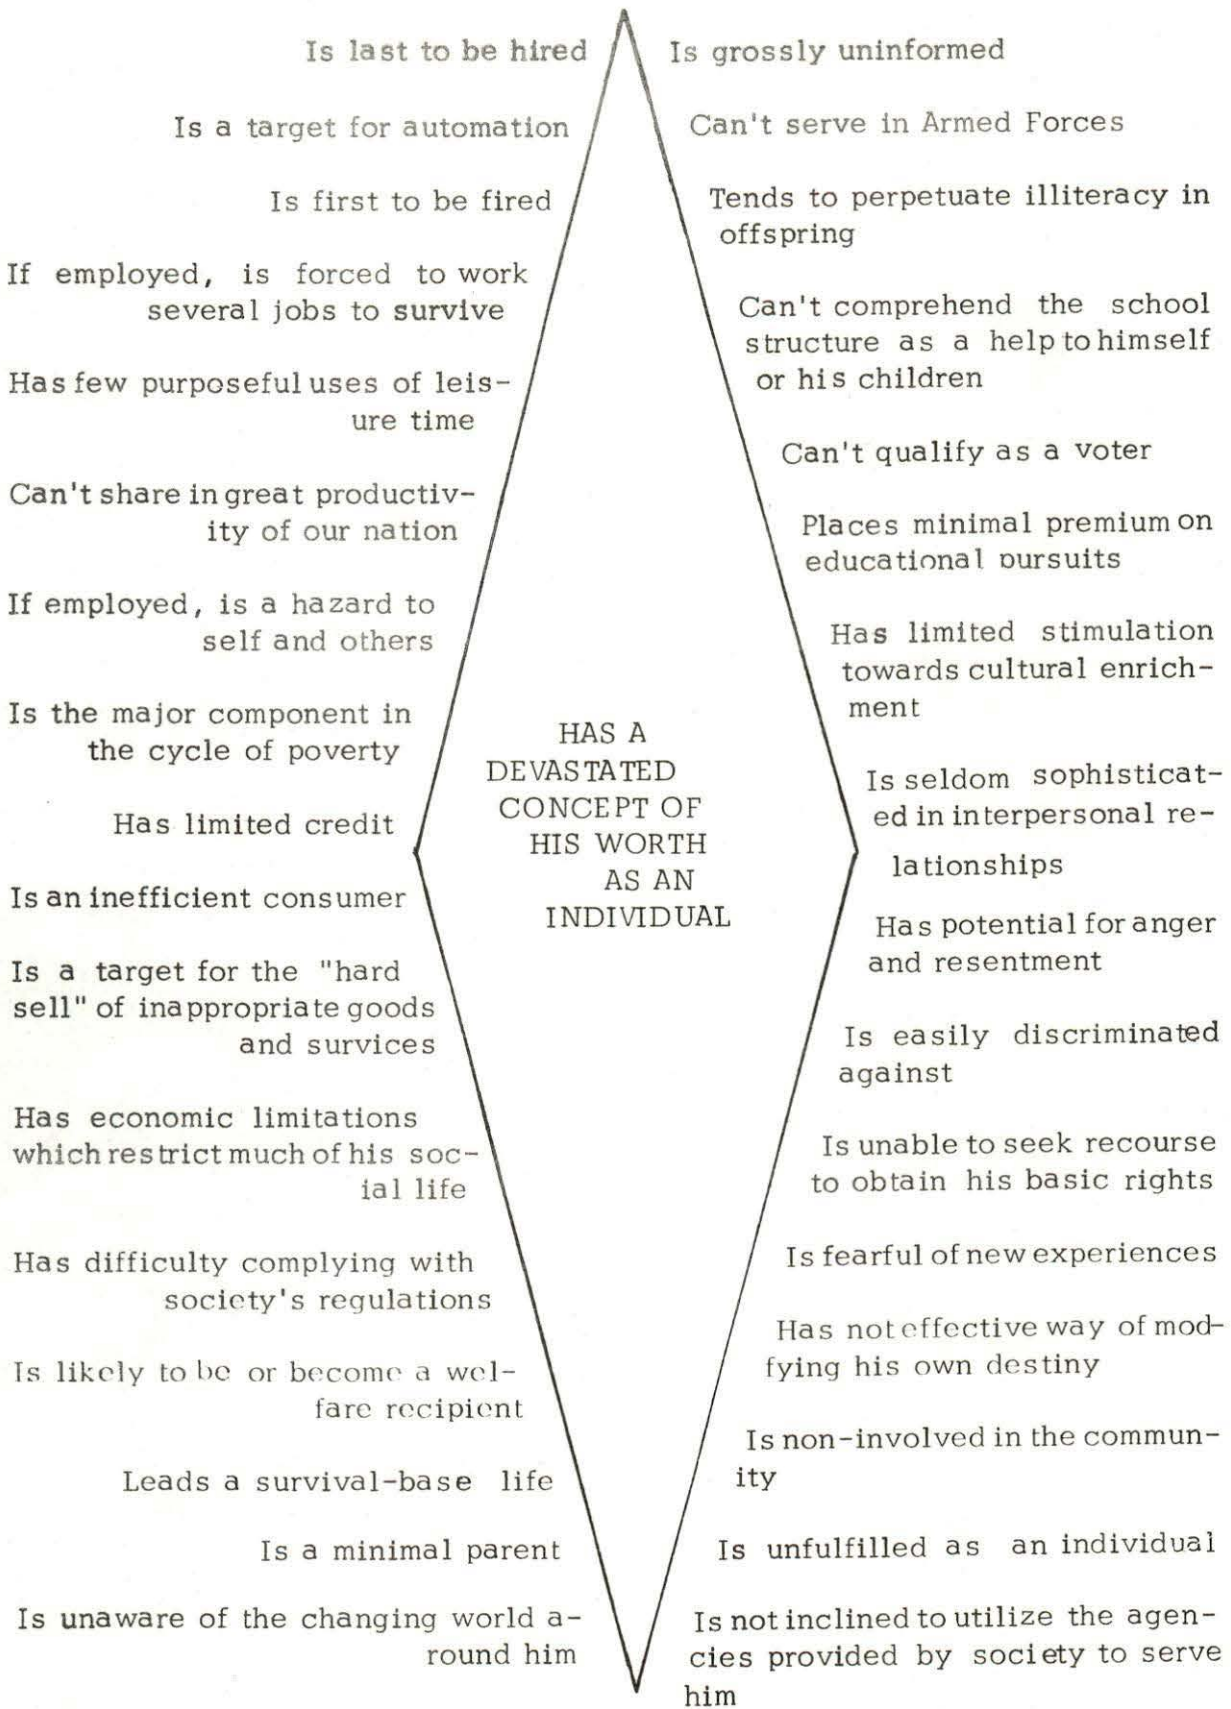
Is last to be hired

Is a target for automation

Is first to be fired

If employed, is forced to work several jobs to survive

Has few purposeful uses of leisure time

Can't share in great productivity of our nation

If employed, is a hazard to self and others

Is the major component in the cycle of poverty

Has limited credit

Is an inefficient consumer

Is a target for the "hard sell" of inappropriate goods and survices

Has economic limitations which restrict much of his social life

Has difficulty complying with society's regulations

Is likely to be or become a welfare recipient

Leads a survival-base life

Is a minimal parent

Is unaware of the changing world around him

HAS A DEVASTATED CONCEPT OF HIS WORTH AS AN INDIVIDUAL

Is grossly uninformed

Can't serve in Armed Forces

Tends to perpetuate illiteracy in offspring

Can't comprehend the school structure as a help to himself or his children

Can't qualify as a voter

Places minimal premium on educational pursuits

Has limited stimulation towards cultural enrichment

Is seldom sophisticated in interpersonal relationships

Has potential for anger and resentment

Is easily discriminated against

Is unable to seek recourse to obtain his basic rights

Is fearful of new experiences

Has not effective way of modfying his own destiny

Is non-involved in the community

Is unfulfilled as an individual

Is not inclined to utilize the agencies provided by society to serve him